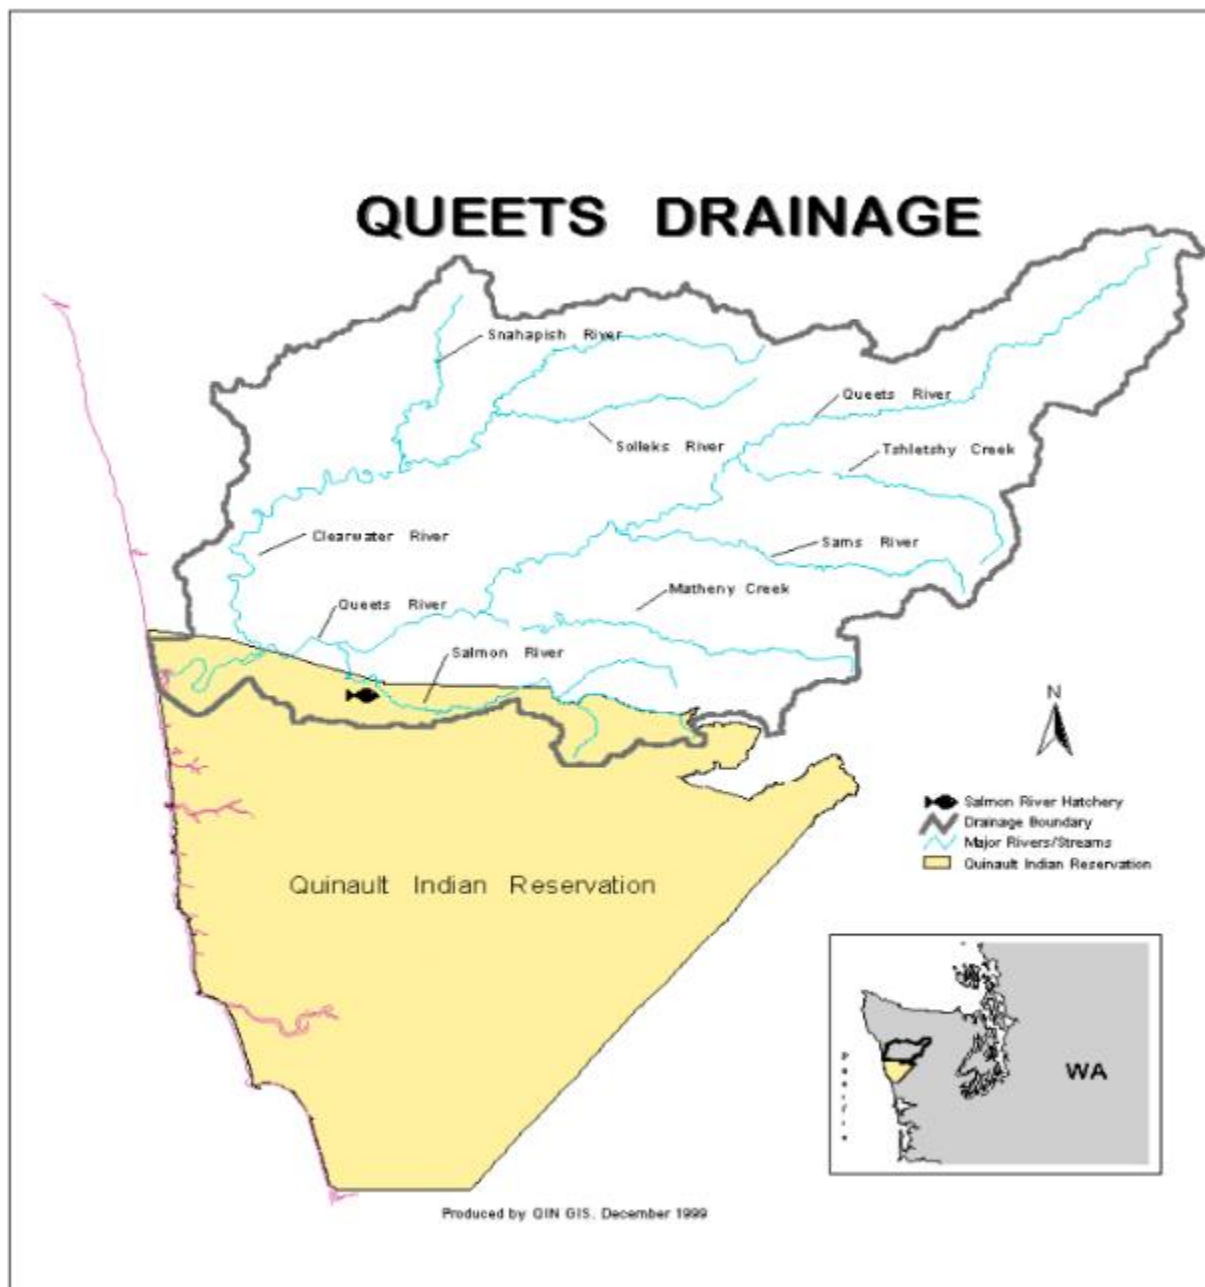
QUEETS DRAINAGE

Snahapish River

Queets River

Solleks River

Tshletshy Creek

Clearwater River

Sams River

Matheny Creek

Queets River

Salmon River

N

Salmon River Hatchery
Drainage Boundary
Major Rivers/Streams
Quinault Indian Reservation

Quinault Indian Reservation

Pacific

WA

Produced by QIN GIS, December 1999